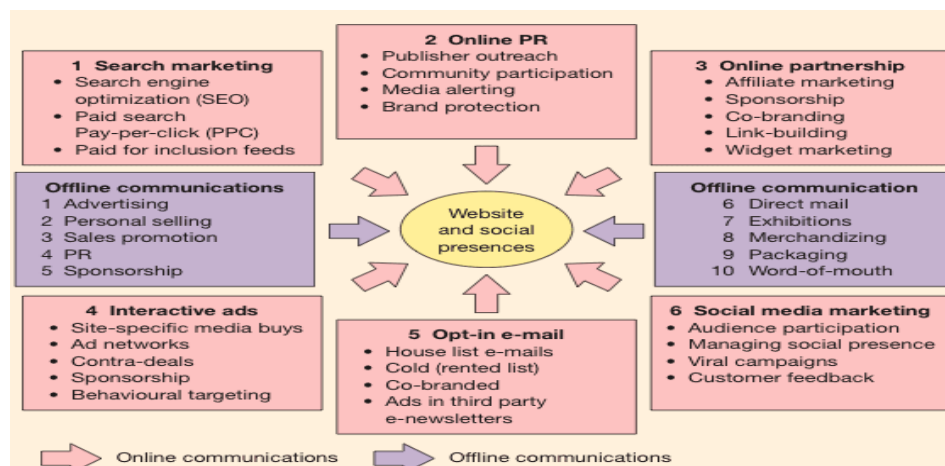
1 Search marketing
• Search engine optimization (SEO)
• Paid search Pay-per-click (PPC)
• Paid for inclusion feeds

2 Online PR
• Publisher outreach
• Community participation
• Media alerting
• Brand protection

3 Online partnership
• Affiliate marketing
• Sponsorship
• Co-branding
• Link-building
• Widget marketing

Offline communications
1 Advertising
2 Personal selling
3 Sales promotion
4 PR
5 Sponsorship

Website and social presences

Offline communication
6 Direct mail
7 Exhibitions
8 Merchandizing
9 Packaging
10 Word-of-mouth

4 Interactive ads
• Site-specific media buys
• Ad networks
• Contra-deals
• Sponsorship
• Behavioural targeting

5 Opt-in e-mail
• House list e-mails
• Cold (rented list)
• Co-branded
• Ads in third party e-newsletters

6 Social media marketing
• Audience participation
• Managing social presence
• Viral campaigns
• Customer feedback

Online communications
Offline communications